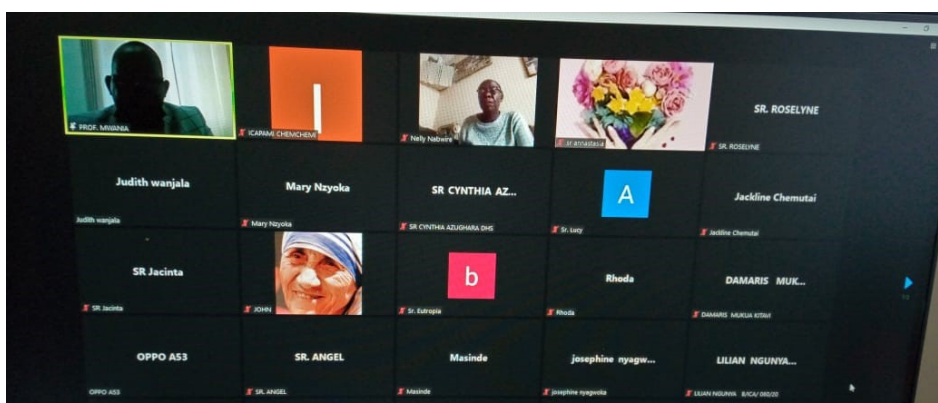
PROF. MWANIA

I

ICAPAMI CHEMCHEMI

Nelly Nabwire

sr annastasia

SR. ROSELYNE

SR. ROSELYNE

Judith wanjala

Judith wanjala

Mary Nzyoka

Mary Nzyoka

SR CYNTHIA AZ...

SR CYNTHIA AZUGHARA DHS

A

Sr. Lucy

Jackline Chemutai

Jackline Chemutai

SR Jacinta

SR Jacinta

JOHN

b

Sr. Eutropia

Rhoda

Rhoda

DAMARIS MUK...

DAMARIS MUKUA KITAVI

OPPO A53

OPPO A53

SR. ANGEL

SR. ANGEL

Masinde

Masinde

josephine nyagw...

josephine nyagwoka

LILIAN NGUNYA...

LILIAN NGUNYA B/CA/ 060/20